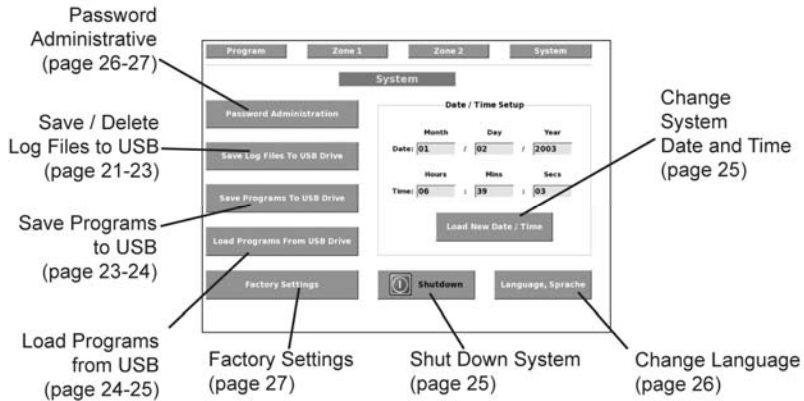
Password Administrative (page 26-27)

Save / Delete Log Files to USB (page 21-23)

Save Programs to USB (page 23-24)

Load Programs from USB (page 24-25)

Program

Zone 1

Zone 2

System

System

Password Administration

Save Log Files To USB Drive

Save Programs To USB Drive

Load Programs From USB Drive

Factory Settings

Date / Time Setup

| | Month | | Day | | Year |
|---|---|---|---|---|---|
| Date: | 01 | / | 02 | / | 2003 |

| | Hours | | Mins | | Secs |
|---|---|---|---|---|---|
| Time: | 06 | : | 39 | : | 03 |

Load New Date / Time

Shutdown

Language, Sprache

Change System Date and Time (page 25)

Factory Settings (page 27)

Shut Down System (page 25)

Change Language (page 26)